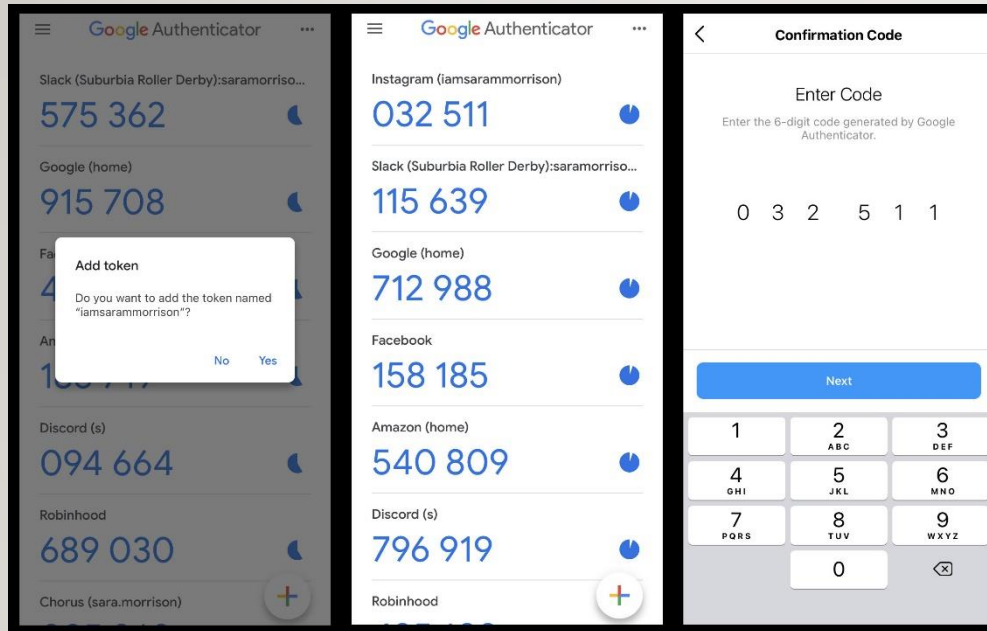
Google Authenticator

Slack (Suburbia Roller Derby):saramorrison...
575 362

Google (home)
915 708

Fa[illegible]
4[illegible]

An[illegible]
1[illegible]

Add token

Do you want to add the token named "iamsarammorrison"?

No Yes

Discord (s)
094 664

Robinhood
689 030

Chorus (sara.morrison)

Google Authenticator

Instagram (iamsarammorrison)
032 511

Slack (Suburbia Roller Derby):saramorriso...
115 639

Google (home)
712 988

Facebook
158 185

Amazon (home)
540 809

Discord (s)
796 919

Robinhood

Confirmation Code

Enter Code

Enter the 6-digit code generated by Google Authenticator.

0 3 2 5 1 1

Next

| 1 | 2 ABC | 3 DEF |
|---|---|---|
| 4 GHI | 5 JKL | 6 MNO |
| 7 PQRS | 8 TUV | 9 WXYZ |
| | 0 | |